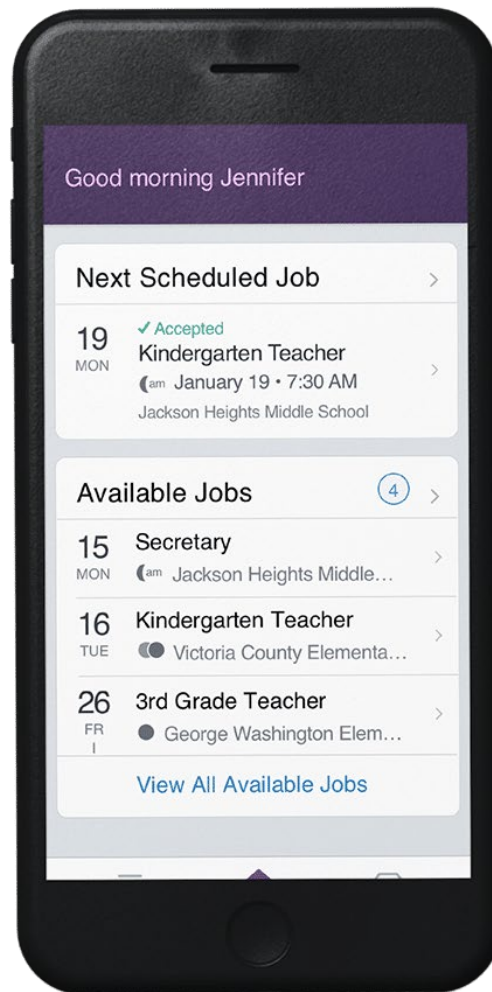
Good morning Jennifer

Next Scheduled Job

19
MON
✓ Accepted
Kindergarten Teacher
am January 19 • 7:30 AM
Jackson Heights Middle School

Available Jobs
4

15
MON
Secretary
am Jackson Heights Middle...

16
TUE
Kindergarten Teacher
Victoria County Elementa...

26
FRI
3rd Grade Teacher
George Washington Elem...

View All Available Jobs